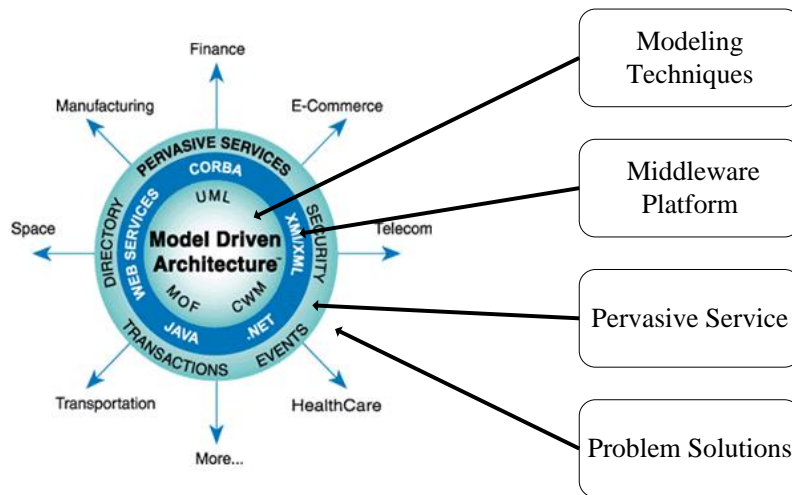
Finance

Manufacturing

E-Commerce

PERVASIVE SERVICES

CORBA

UML

DIRECTORY

WEB SERVICES

Model Driven Architecture™

XMI/XML

SECURITY

Space

Telecom

MOF

CWM

JAVA

.NET

TRANSACTIONS

EVENTS

Transportation

HealthCare

More...

Modeling Techniques

Middleware Platform

Pervasive Service

Problem Solutions